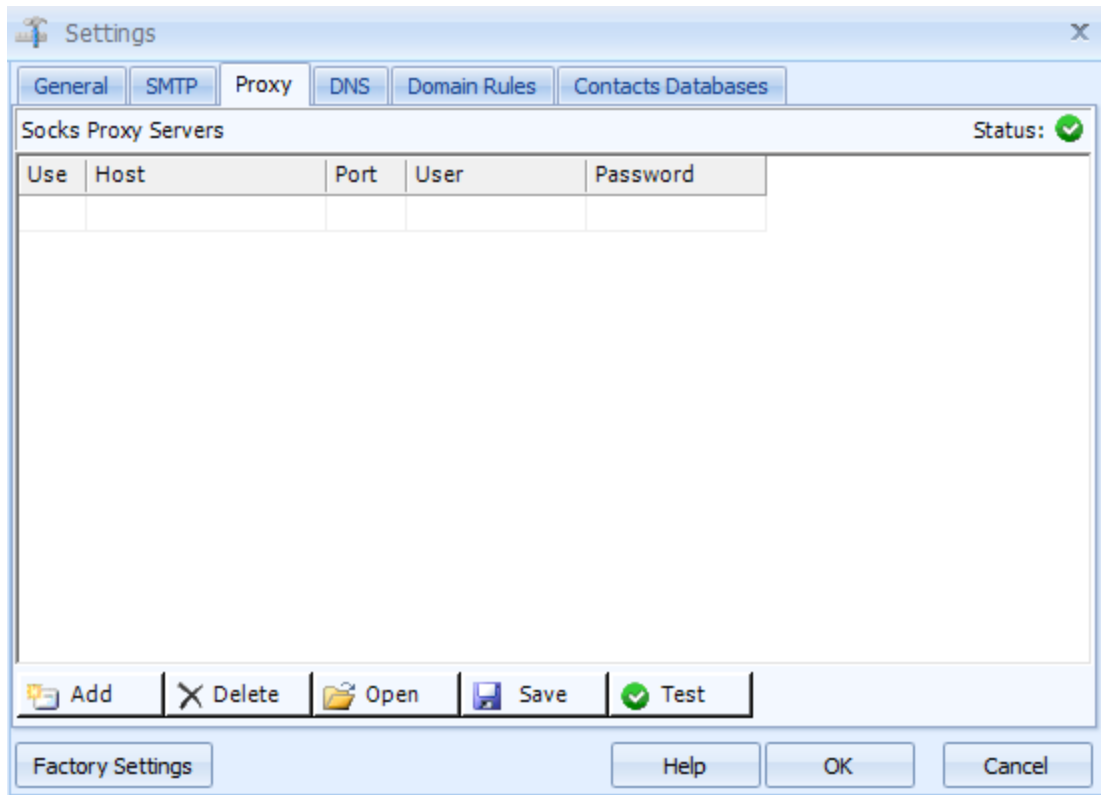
Settings

General SMTP Proxy DNS Domain Rules Contacts Databases

Socks Proxy Servers

Status:

| Use | Host | Port | User | Password |
|---|---|---|---|---|
| | | | | |

Add Delete Open Save Test

Factory Settings

Help OK Cancel